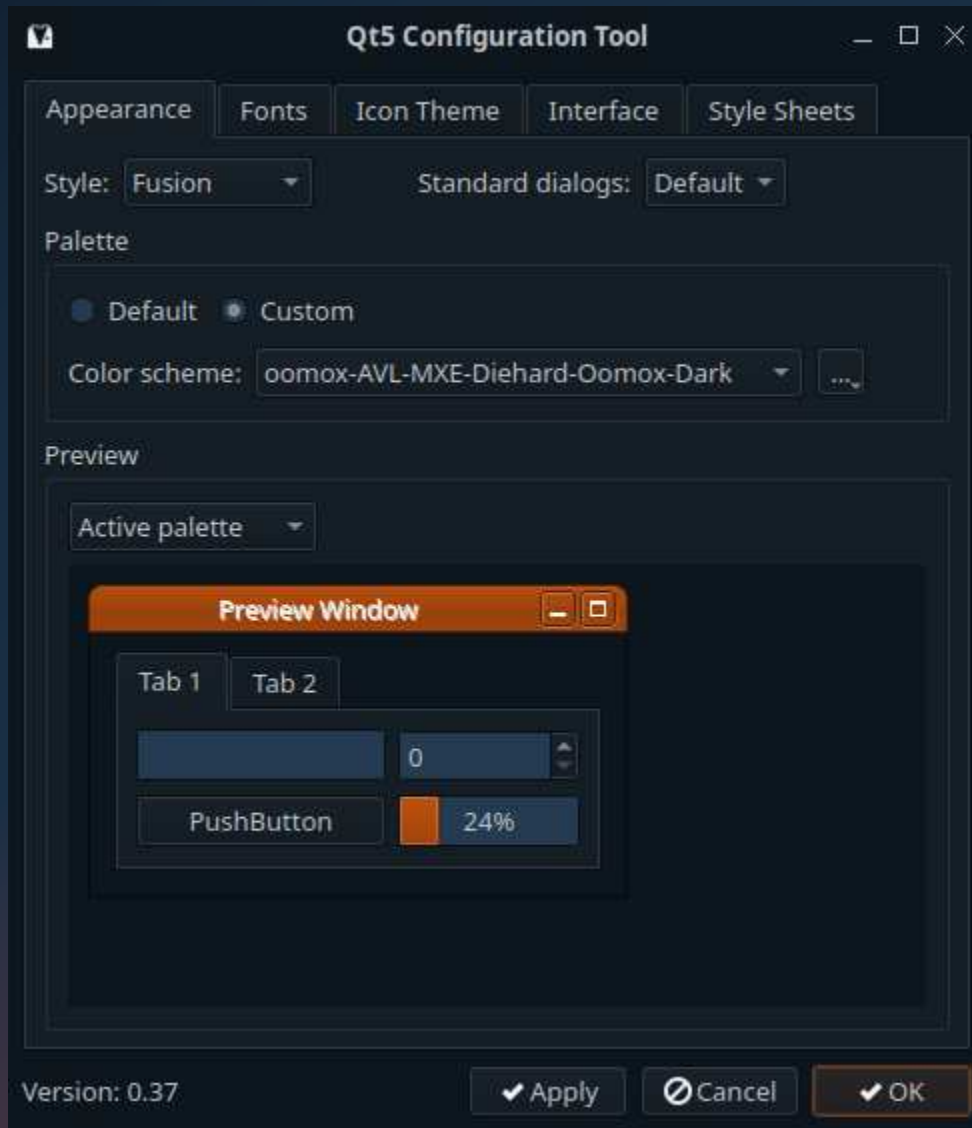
Qt5 Configuration Tool

Appearance | Fonts | Icon Theme | Interface | Style Sheets

Style: Fusion

Standard dialogs: Default

Palette

Default  Custom

Color scheme: oomox-AVL-MXE-Diehard-Oomox-Dark ...

Preview

Active palette

Preview Window

Tab 1 | Tab 2

0

PushButton

24%

Version: 0.37

Apply  Cancel  OK